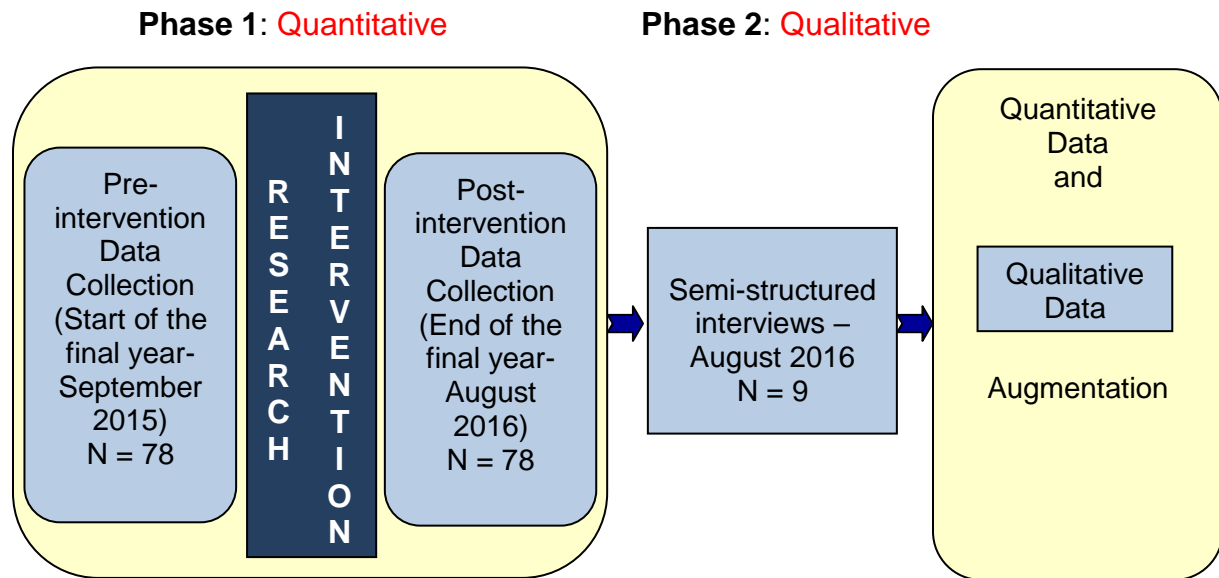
Phase 1: Quantitative

Phase 2: Qualitative

Pre-intervention Data Collection (Start of the final year-September 2015) N = 78

RESEARCH

INTERVENTION

Post-intervention Data Collection (End of the final year-August 2016) N = 78

Semi-structured interviews – August 2016 N = 9

Quantitative Data and

Qualitative Data

Augmentation